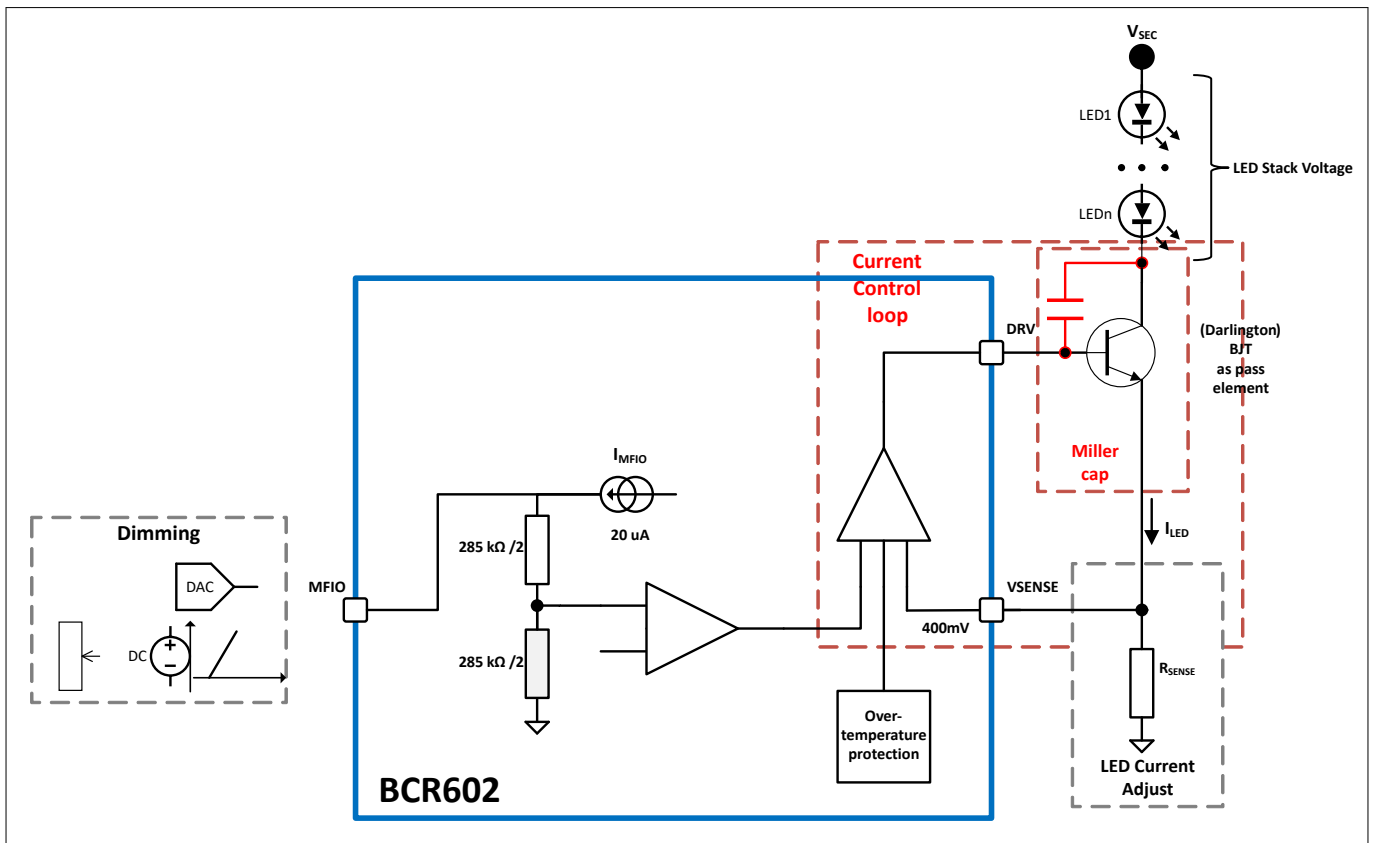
$V_{SEC}$

LED1

LED Stack Voltage

LEDn

Current Control loop

DRV

(Darlington) BJT as pass element

Miller cap

$I_{MFIO}$

20 uA

$I_{LED}$

Dimming

DAC

MFIO

285 kΩ /2

285 kΩ /2

VSENSE

400mV

DC

$R_{SENSE}$

Over-temperature protection

LED Current Adjust

BCR602